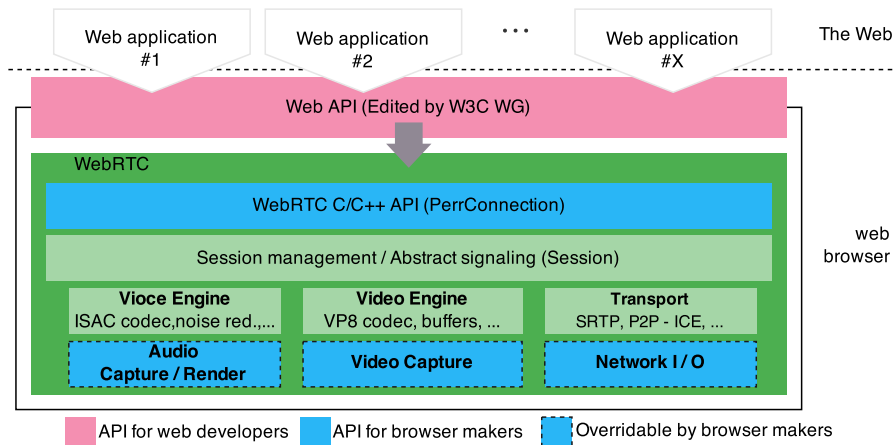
Web application #1

Web application #2

...

Web application #X

The Web

Web API (Edited by W3C WG)

WebRTC

WebRTC C/C++ API (PerrConnection)

Session management / Abstract signaling (Session)

Vioce Engine
ISAC codec,noise red.,...

Video Engine
VP8 codec, buffers, ...

Transport
SRTP, P2P - ICE, ...

Audio Capture / Render

Video Capture

Network I / O

web browser

API for web developers

API for browser makers

Overridable by browser makers